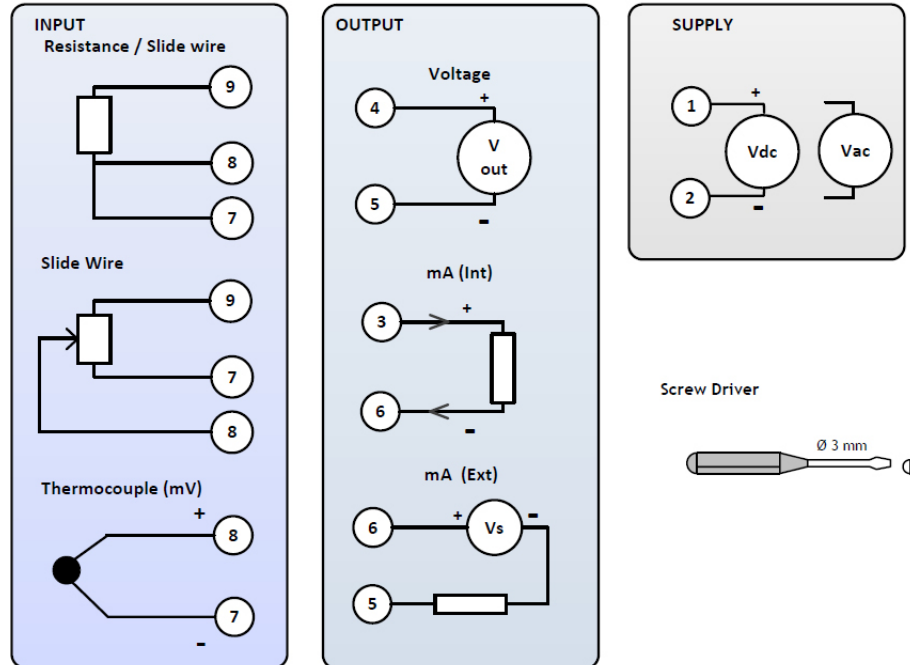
INPUT

Resistance / Slide wire

9

8

7

Slide Wire

9

7

8

Thermocouple (mV)

+

8

7

-

OUTPUT

Voltage

4

+

V out

5

-

mA (Int)

3

+

6

-

mA (Ext)

6

+

Vs

-

5

SUPPLY

1

+

Vdc

Vac

2

-

Screw Driver

Ø 3 mm